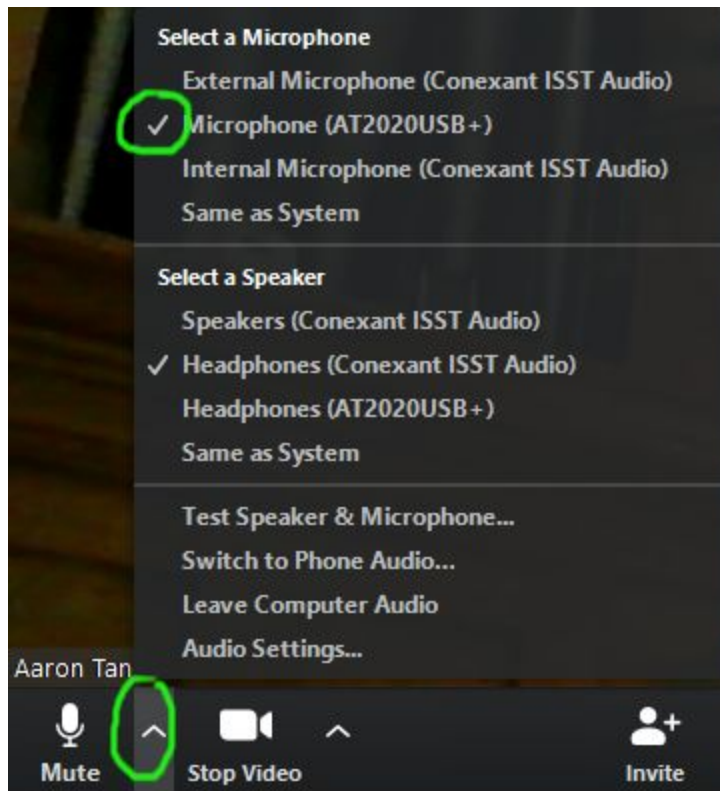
Select a Microphone
External Microphone (Conexant ISST Audio)
✓ Microphone (AT2020USB+)
Internal Microphone (Conexant ISST Audio)
Same as System

Select a Speaker
Speakers (Conexant ISST Audio)
✓ Headphones (Conexant ISST Audio)
Headphones (AT2020USB+)
Same as System

Test Speaker & Microphone...
Switch to Phone Audio...
Leave Computer Audio
Audio Settings...

Aaron Tan

Mute
Stop Video
Invite